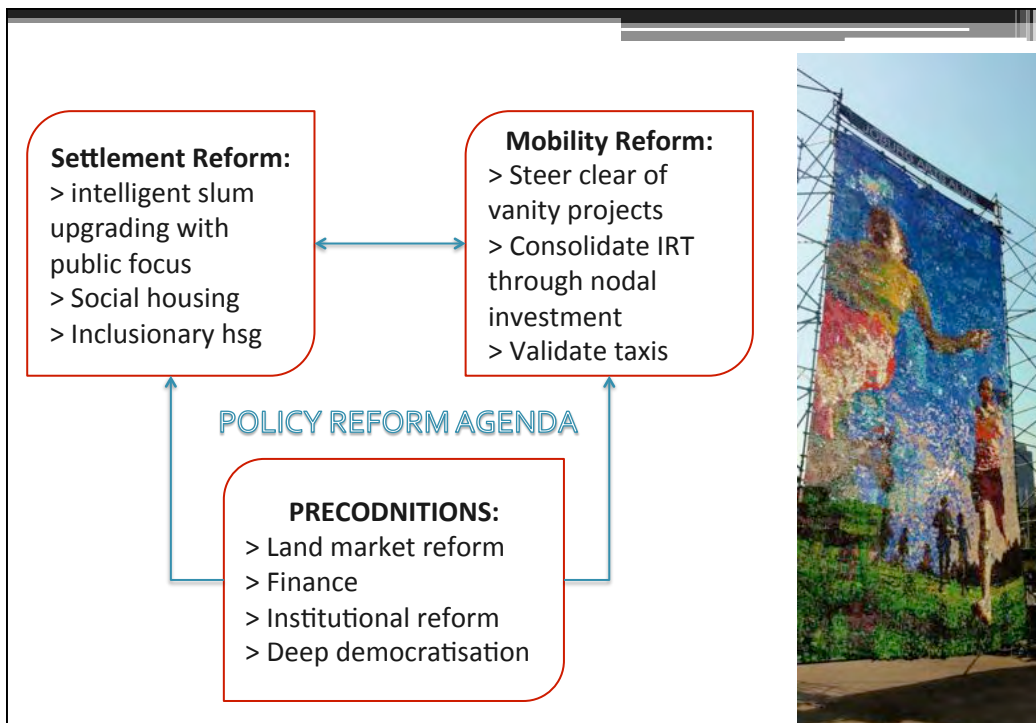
Settlement Reform:
> intelligent slum upgrading with public focus
> Social housing
> Inclusionary hsg

Mobility Reform:
> Steer clear of vanity projects
> Consolidate IRT through nodal investment
> Validate taxis

POLICY REFORM AGENDA

PRECODNITIONS:
> Land market reform
> Finance
> Institutional reform
> Deep democratisation

JOBURG ART ALIVE